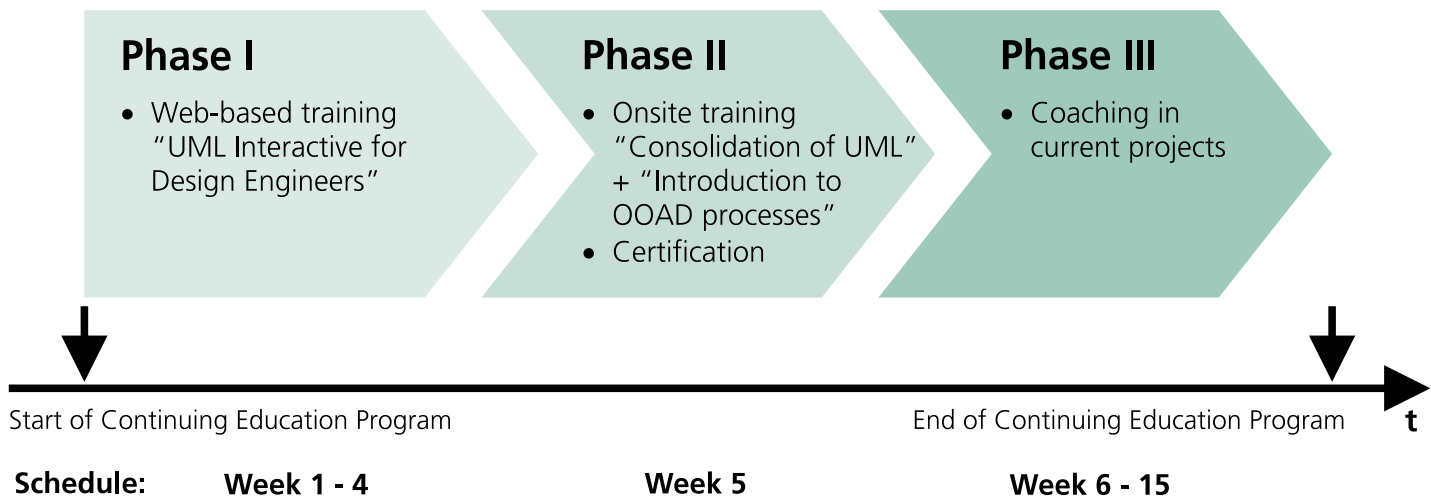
Phase I

• Web-based training "UML Interactive for Design Engineers"

Phase II

• Onsite training "Consolidation of UML" + "Introduction to OOAD processes"
• Certification

Phase III

• Coaching in current projects

Start of Continuing Education Program

End of Continuing Education Program

t

Schedule: Week 1 - 4 Week 5 Week 6 - 15